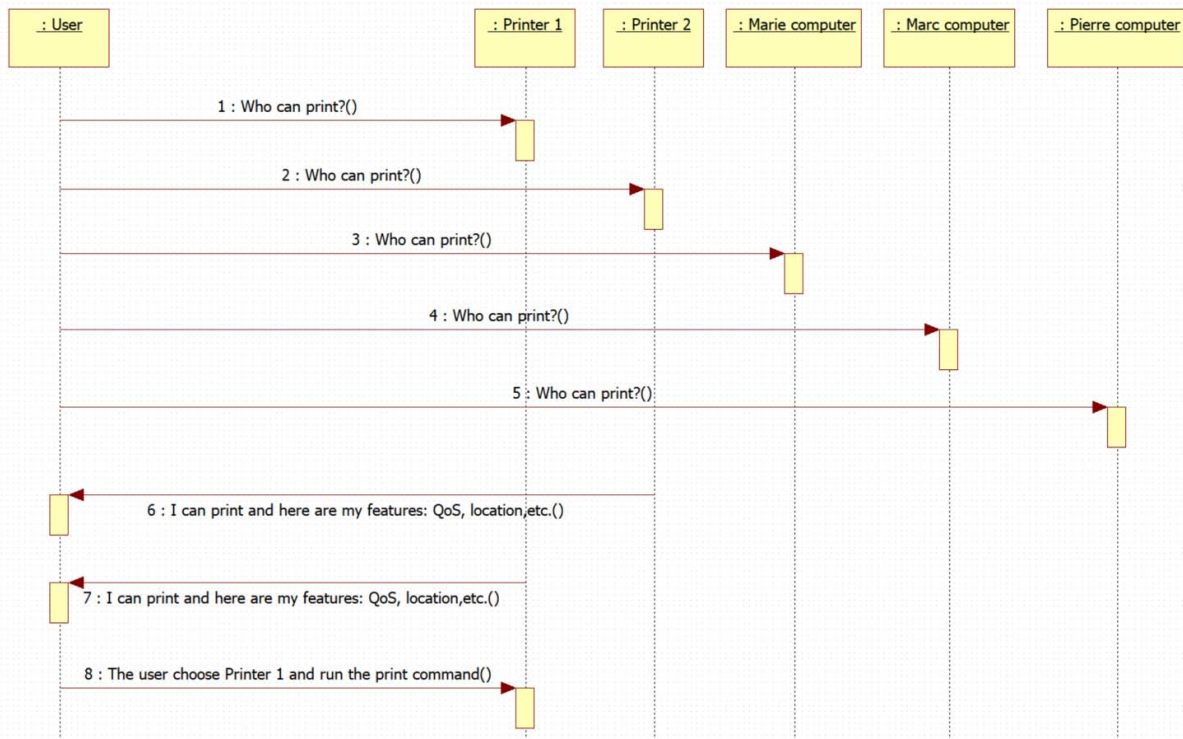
: User

: Printer 1

: Printer 2

: Marie computer

: Marc computer

: Pierre computer

1 : Who can print?()

2 : Who can print?()

3 : Who can print?()

4 : Who can print?()

5 : Who can print?()

6 : I can print and here are my features: QoS, location,etc.()

7 : I can print and here are my features: QoS, location,etc.()

8 : The user choose Printer 1 and run the print command()